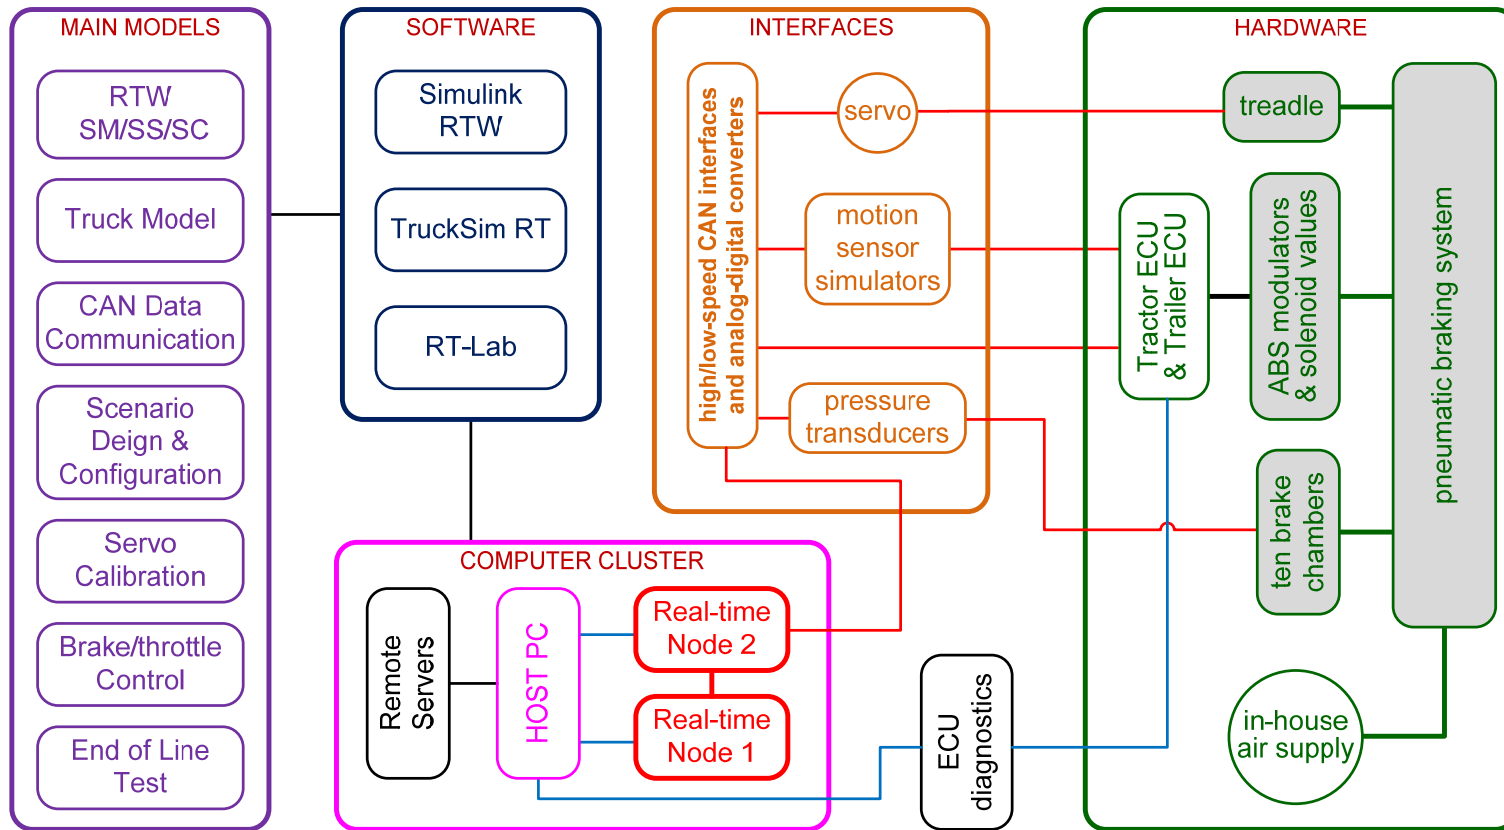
MAIN MODELS

RTW SM/SS/SC

Truck Model

CAN Data Communication

Scenario Deign & Configuration

Servo Calibration

Brake/throttle Control

End of Line Test

SOFTWARE

Simulink RTW

TruckSim RT

RT-Lab

INTERFACES

high/low-speed CAN interfaces and analog-digital converters

servo

motion sensor simulators

pressure transducers

HARDWARE

treadle

Tractor ECU & Trailer ECU

ABS modulators & solenoid values

pneumatic braking system

ten brake chambers

in-house air supply

COMPUTER CLUSTER

Remote Servers

HOST PC

Real-time Node 2

Real-time Node 1

ECU diagnostics